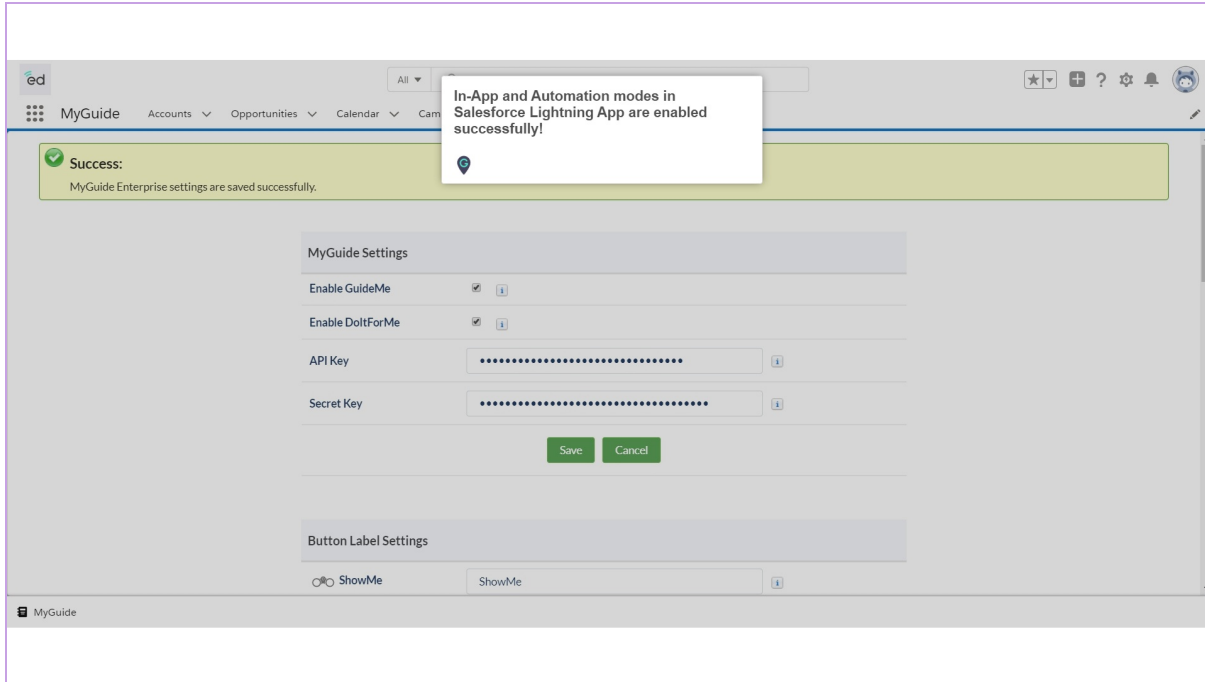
ed

All ▾

MyGuide Accounts ∨ Opportunities ∨ Calendar ∨ Cam

In-App and Automation modes in Salesforce Lightning App are enabled successfully!

Success:
MyGuide Enterprise settings are saved successfully.

MyGuide Settings

Enable GuideMe

Enable DoItForMe

API Key ••••••••••••••••••••••••••••••••

Secret Key ••••••••••••••••••••••••••••••••••••

Save Cancel

Button Label Settings

ShowMe ShowMe

MyGuide